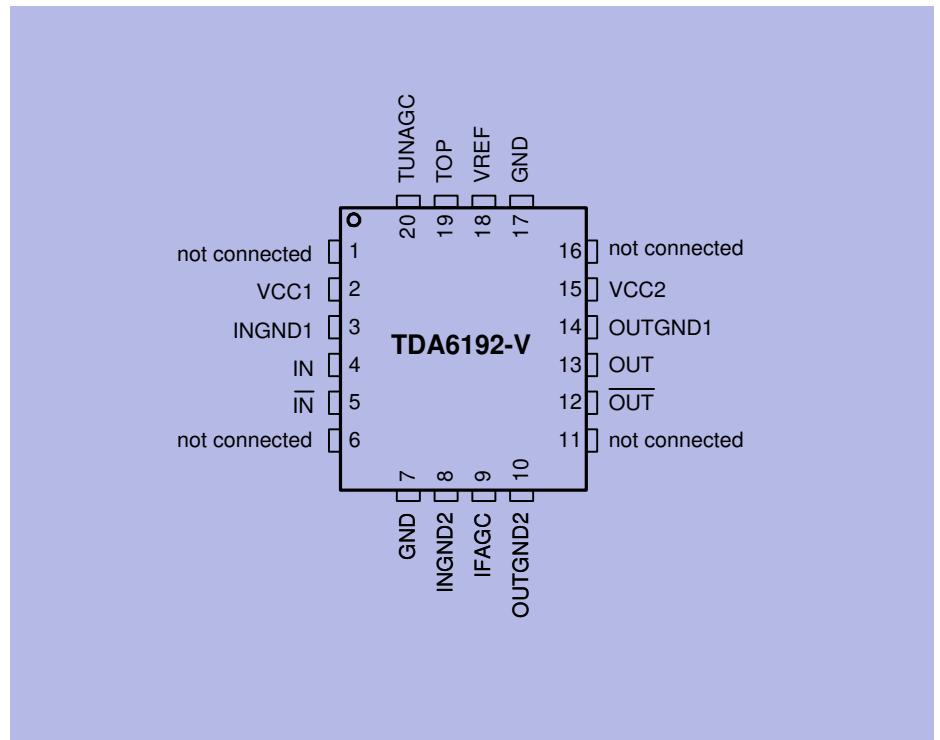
TUNAGC 20
TOP 19
VREF 18
GND 17

not connected 1
VCC1 2
INGND1 3
IN 4
$\overline{IN}$ 5
not connected 6

TDA6192-V

16 not connected
15 VCC2
14 OUTGND1
13 OUT
12 $\overline{OUT}$
11 not connected

7 GND
8 INGND2
9 IFAGC
10 OUTGND2